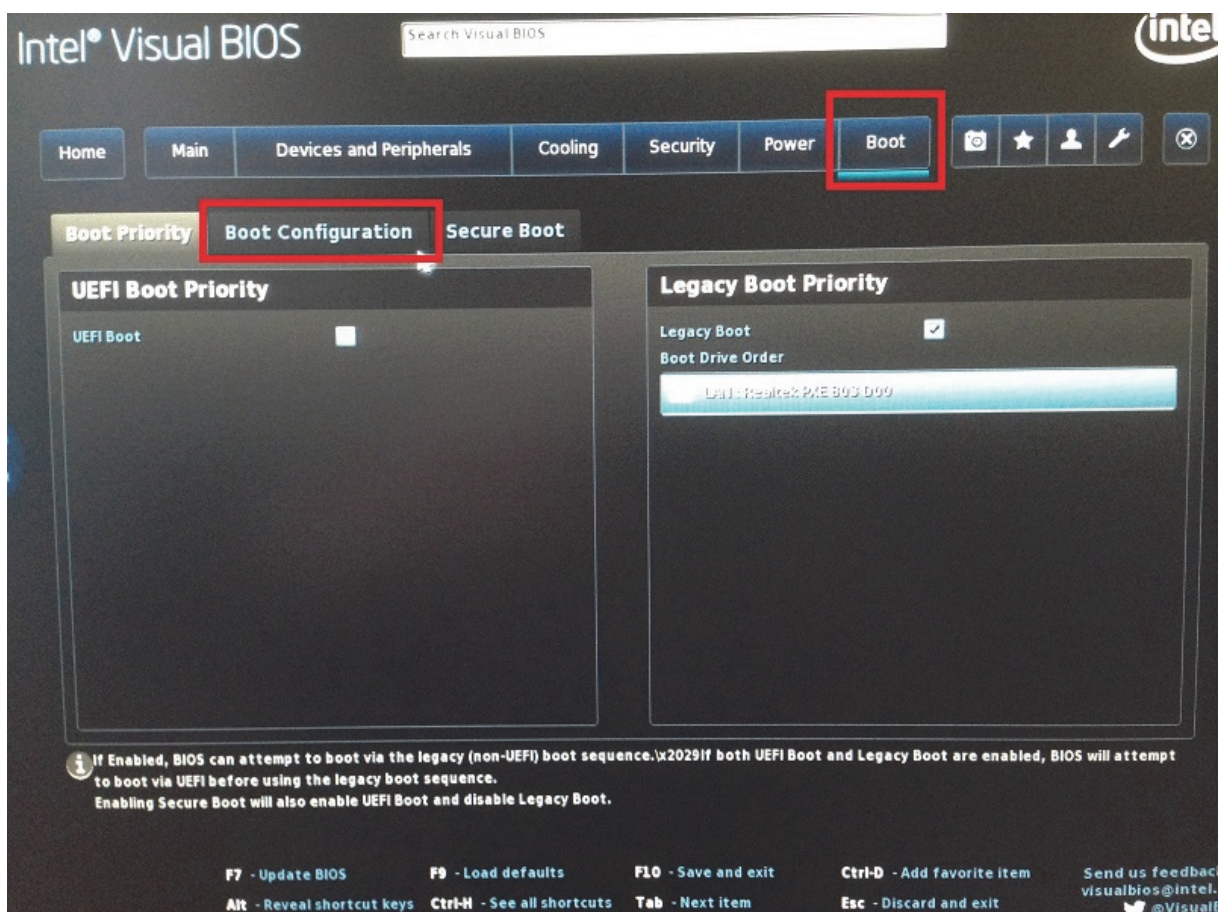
Intel® Visual BIOS

Search Visual BIOS

intel

Home | Main | Devices and Peripherals | Cooling | Security | Power | Boot

Boot Priority | Boot Configuration | Secure Boot

UEFI Boot Priority

UEFI Boot

Legacy Boot Priority

Legacy Boot

Boot Drive Order

LAN : Realtek PXE B03 D00

If Enabled, BIOS can attempt to boot via the legacy (non-UEFI) boot sequence.\x2029If both UEFI Boot and Legacy Boot are enabled, BIOS will attempt to boot via UEFI before using the legacy boot sequence.
Enabling Secure Boot will also enable UEFI Boot and disable Legacy Boot.

F7 - Update BIOS
Alt - Reveal shortcut keys
F9 - Load defaults
Ctrl-H - See all shortcuts
F10 - Save and exit
Tab - Next item
Ctrl-D - Add favorite item
Esc - Discard and exit
Send us feedbac
visualbios@intel.
@Visualf